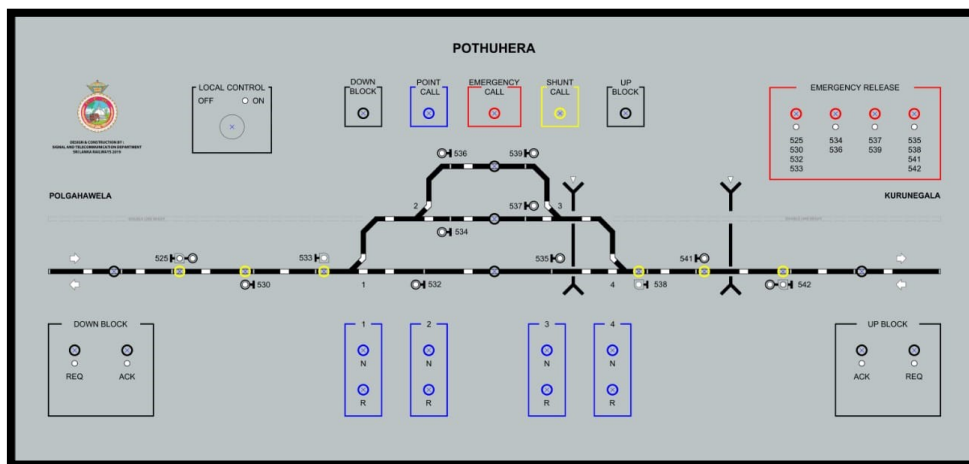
POTHUHERA

DESIGN & CONSTRUCTION BY :
SIGNAL AND TELECOMMUNICATION DEPARTMENT
SRI LANKA RAILWAYS 2019

LOCAL CONTROL
OFF ON

DOWN BLOCK

POINT CALL

EMERGENCY CALL

SHUNT CALL

UP BLOCK

EMERGENCY RELEASE

525
530
532
533

534
536

537
539

535
538
541
542

POLGAHAWELA

KURUNEGALA

536

539

2

537

3

534

525

533

535

541

530

1

532

4

538

542

DOWN BLOCK

REQ

ACK

1
N
R

2
N
R

3
N
R

4
N
R

UP BLOCK

ACK

REQ